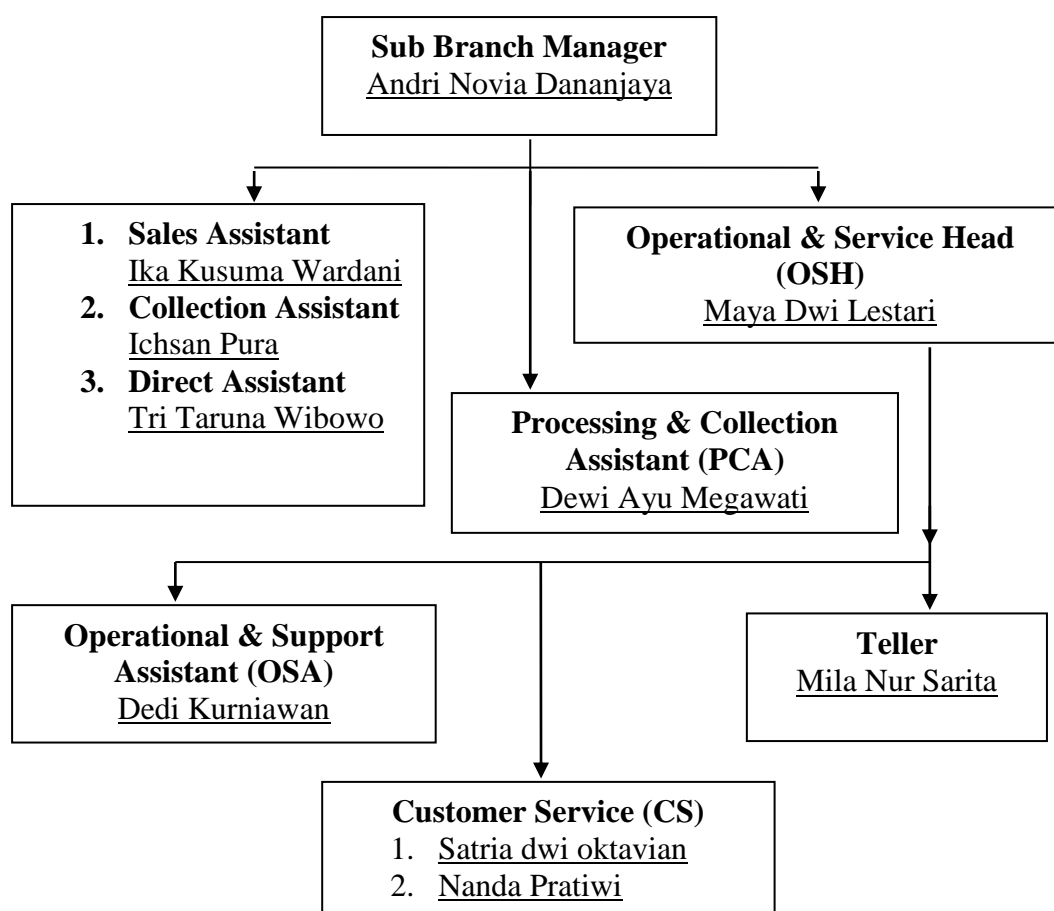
**Sub Branch Manager**
Andri Novia Dananjaya

1. **Sales Assistant**
Ika Kusuma Wardani
2. **Collection Assistant**
Ichsan Pura
3. **Direct Assistant**
Tri Taruna Wibowo

**Operational & Service Head (OSH)**
Maya Dwi Lestari

**Processing & Collection Assistant (PCA)**
Dewi Ayu Megawati

**Operational & Support Assistant (OSA)**
Dedi Kurniawan

**Teller**
Mila Nur Sarita

**Customer Service (CS)**
1. Satria dwi oktavian
2. Nanda Pratiwi